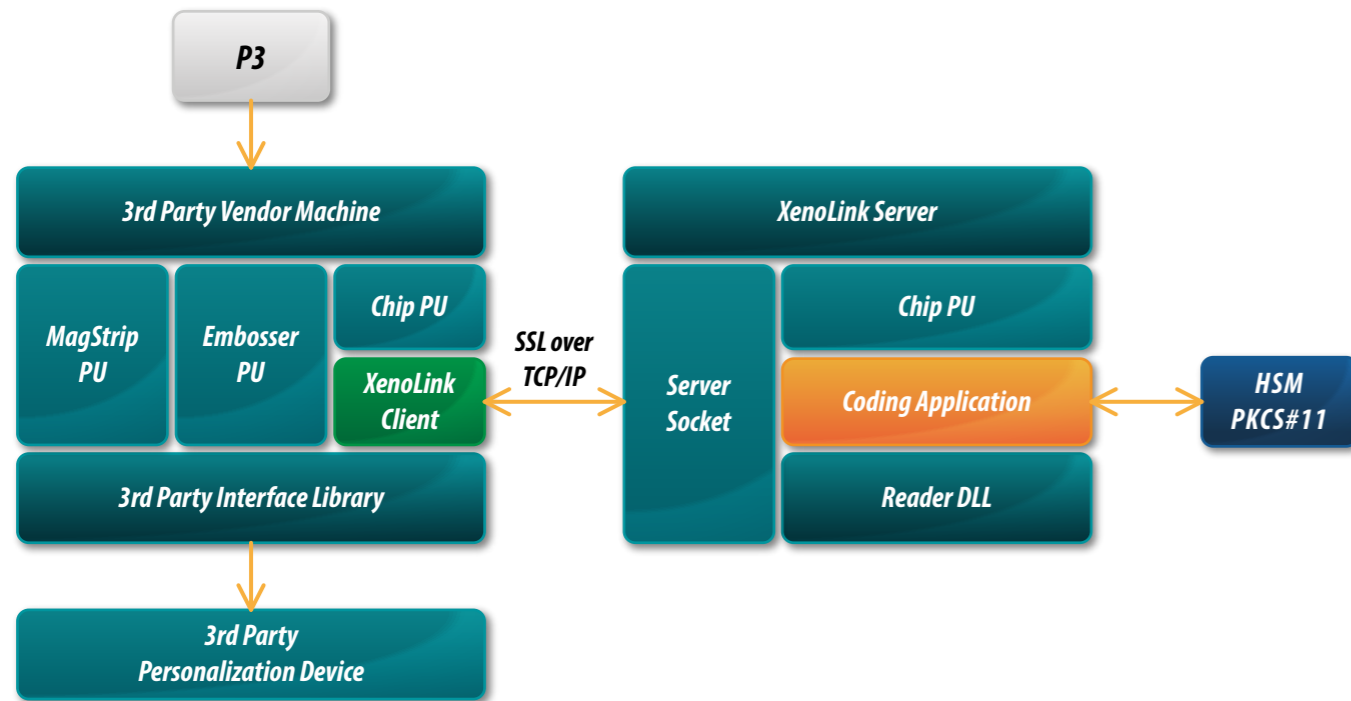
P3

3rd Party Vendor Machine

MagStrip PU

Embosser PU

Chip PU

XenoLink Client

3rd Party Interface Library

3rd Party Personalization Device

SSL over TCP/IP

XenoLink Server

Server Socket

Chip PU

Coding Application

Reader DLL

HSM PKCS#11